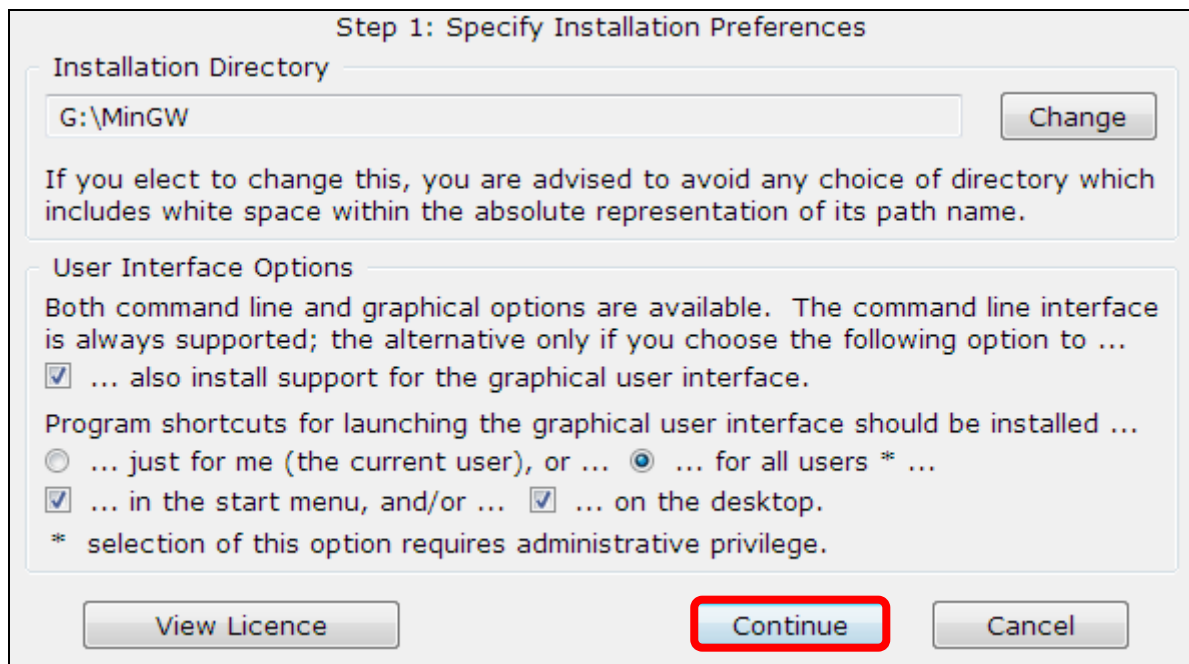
Step 1: Specify Installation Preferences

Installation Directory

G:\MinGW

Change

If you elect to change this, you are advised to avoid any choice of directory which includes white space within the absolute representation of its path name.

User Interface Options

Both command line and graphical options are available. The command line interface is always supported; the alternative only if you choose the following option to ...

... also install support for the graphical user interface.

Program shortcuts for launching the graphical user interface should be installed ...

... just for me (the current user), or ... ... for all users * ...

... in the start menu, and/or ... ... on the desktop.

* selection of this option requires administrative privilege.

View Licence

Continue

Cancel